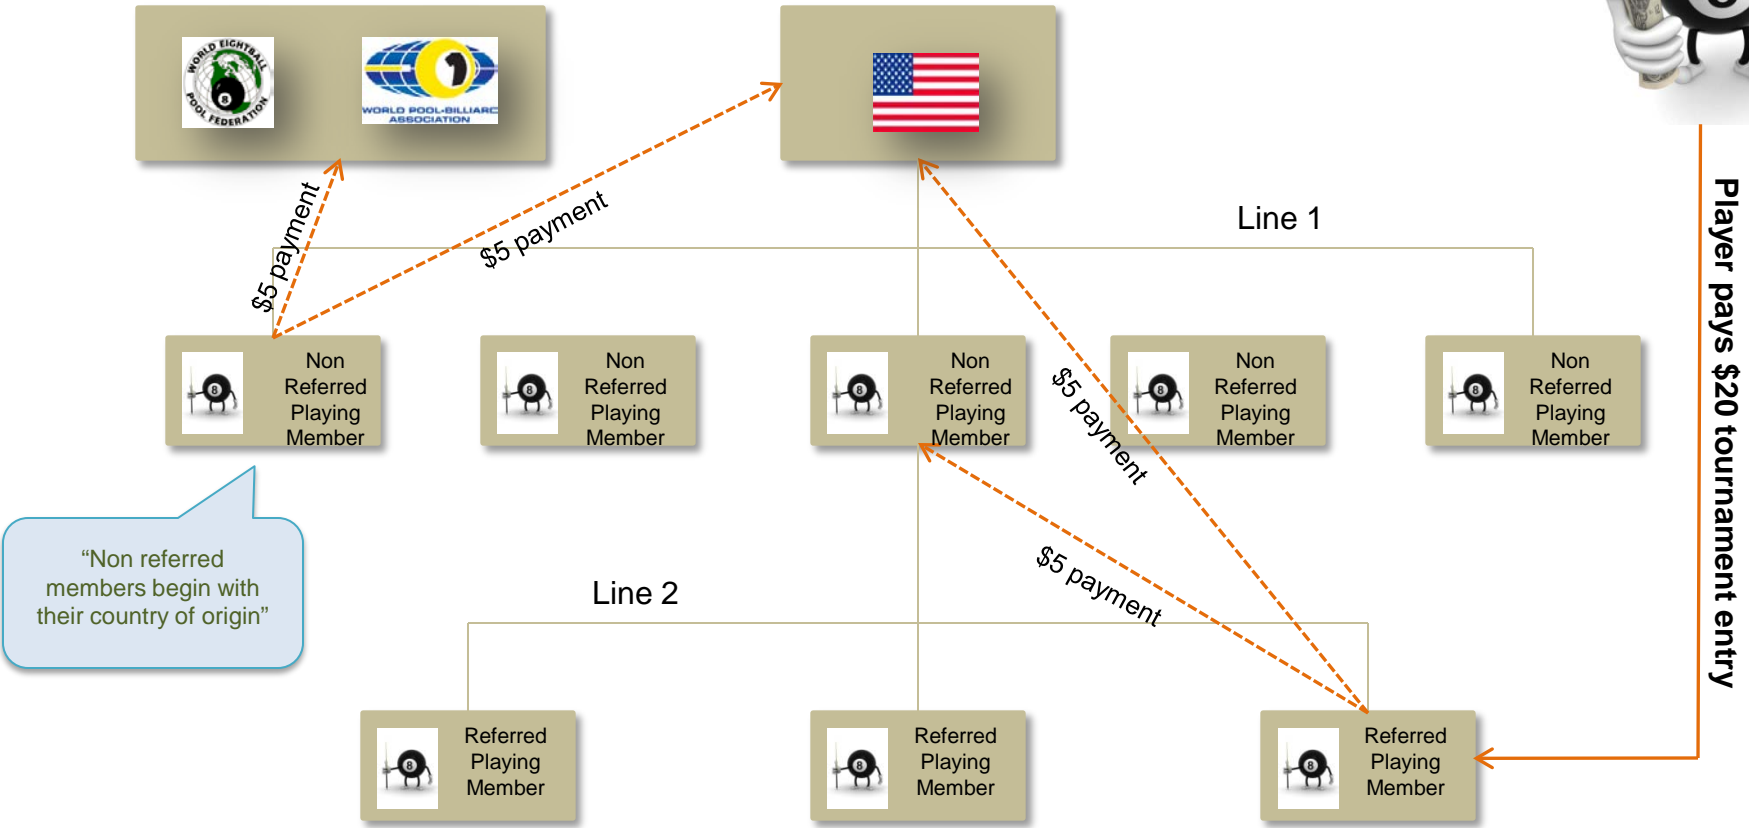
WORLD EIGHTBALL POOL FEDERATION

WORLD POOL-BILLIARD ASSOCIATION

Player pays $20 tournament entry

Line 1

$5 payment

$5 payment

Non Referred Playing Member

Non Referred Playing Member

Non Referred Playing Member

$5 payment

Non Referred Playing Member

Non Referred Playing Member

"Non referred members begin with their country of origin"

$5 payment

Line 2

Referred Playing Member

Referred Playing Member

Referred Playing Member